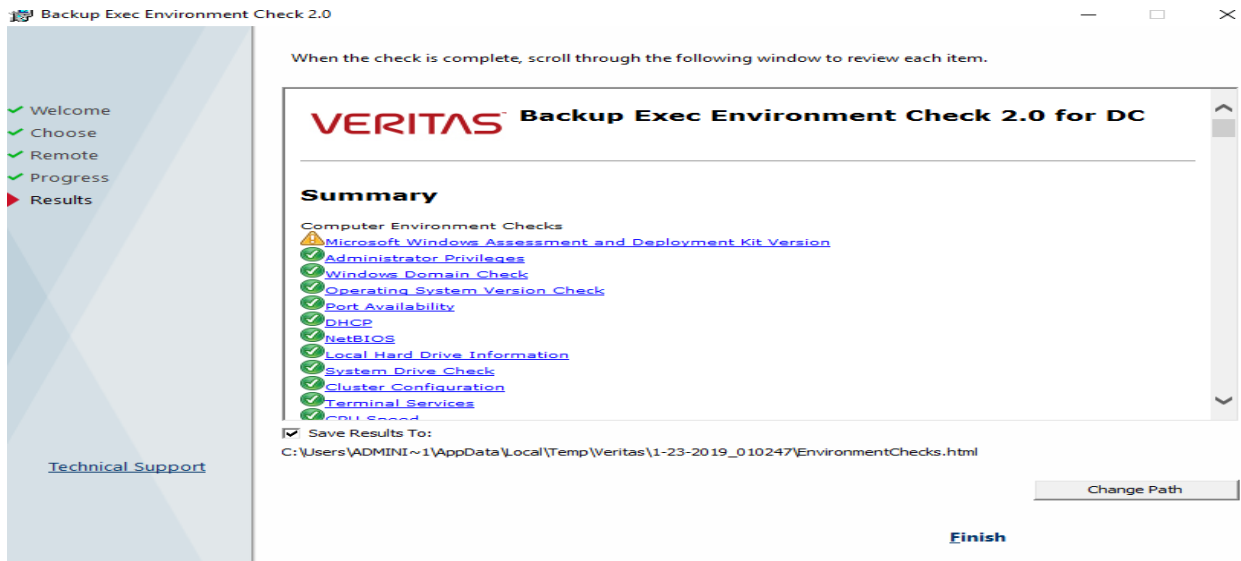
Backup Exec Environment Check 2.0

Welcome
Choose
Remote
Progress
Results

Technical Support

When the check is complete, scroll through the following window to review each item.

VERITAS Backup Exec Environment Check 2.0 for DC

Summary

Computer Environment Checks
Microsoft Windows Assessment and Deployment Kit Version
Administrator Privileges
Windows Domain Check
Operating System Version Check
Port Availability
DHCP
NetBIOS
Local Hard Drive Information
System Drive Check
Cluster Configuration
Terminal Services
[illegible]

Save Results To:
C:\Users\ADMINI~1\AppData\Local\Temp\Veritas\1-23-2019_010247\EnvironmentChecks.html

Change Path

Finish